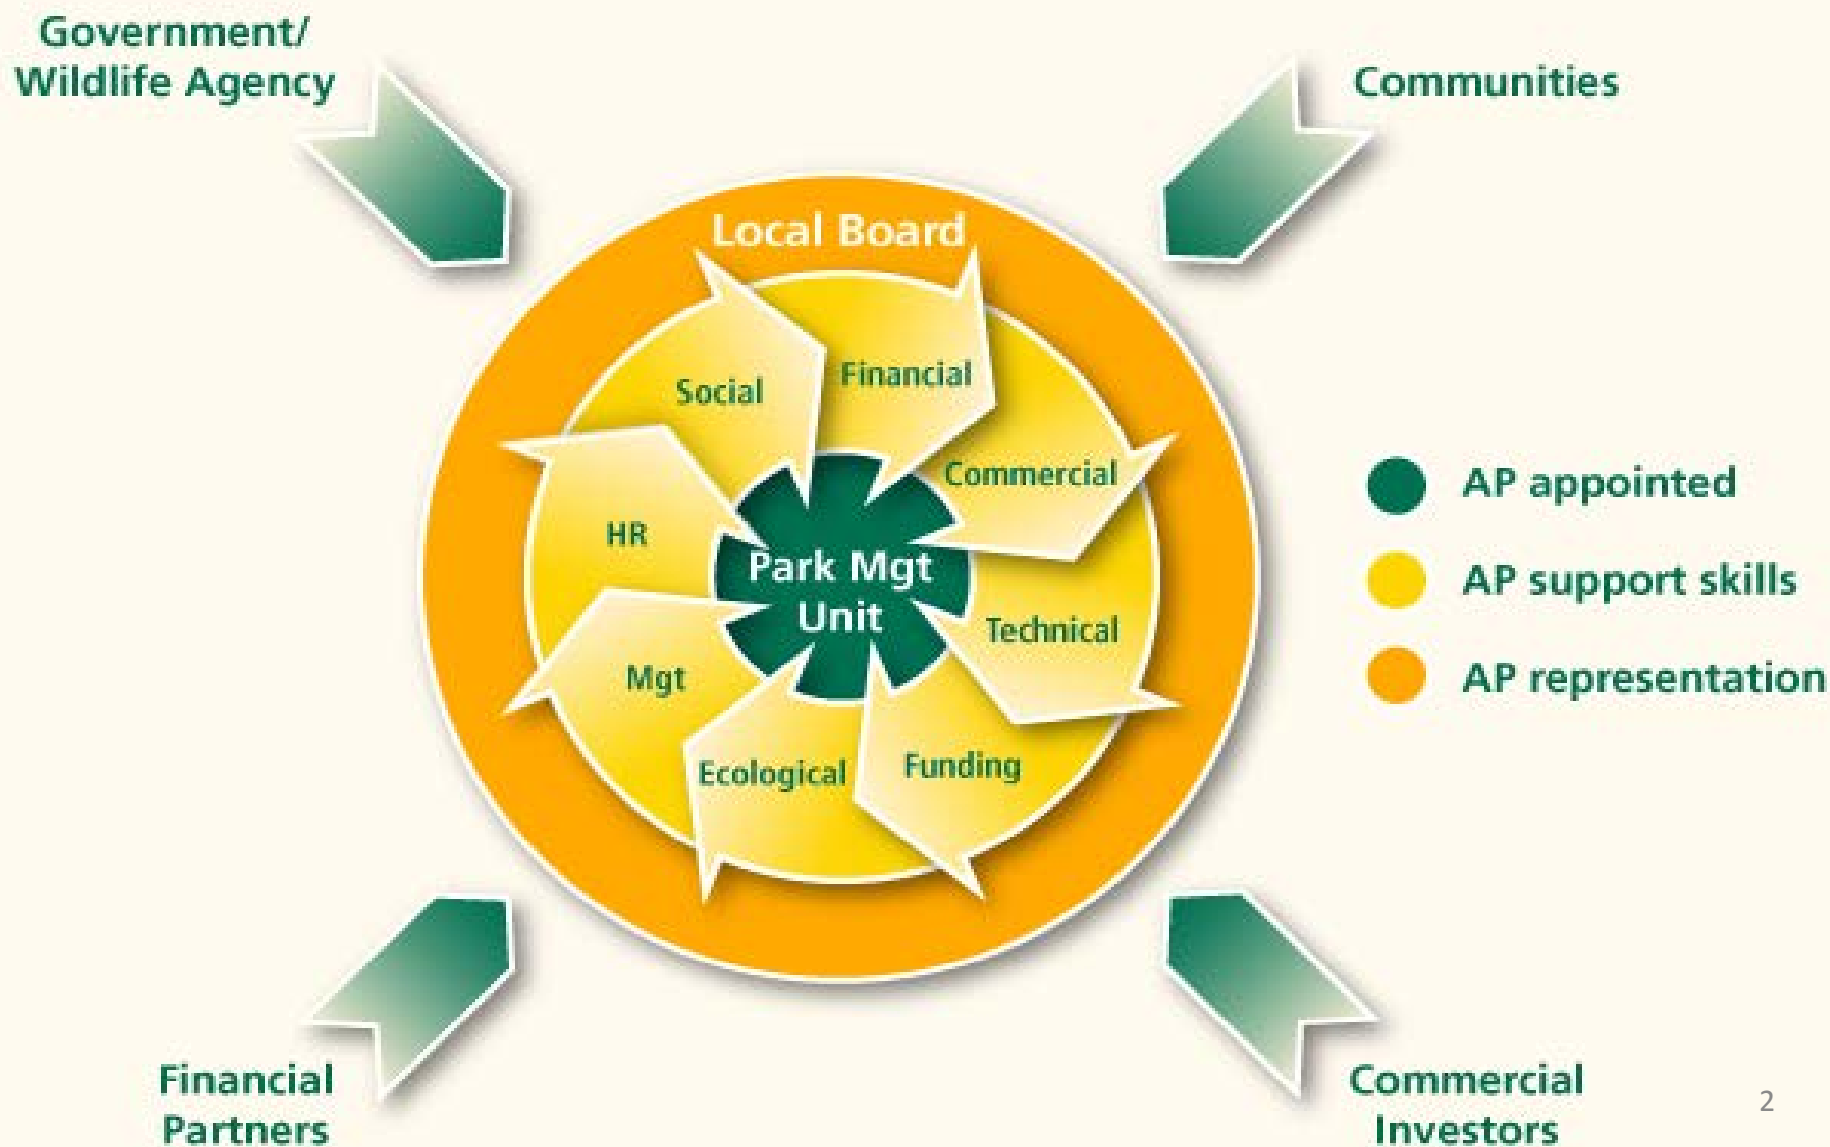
Government/
Wildlife Agency

Communities

Local Board

Social

Financial

Commercial

HR

Park Mgt
Unit

Technical

Mgt

Ecological

Funding

AP appointed

AP support skills

AP representation

Financial
Partners

Commercial
Investors

2